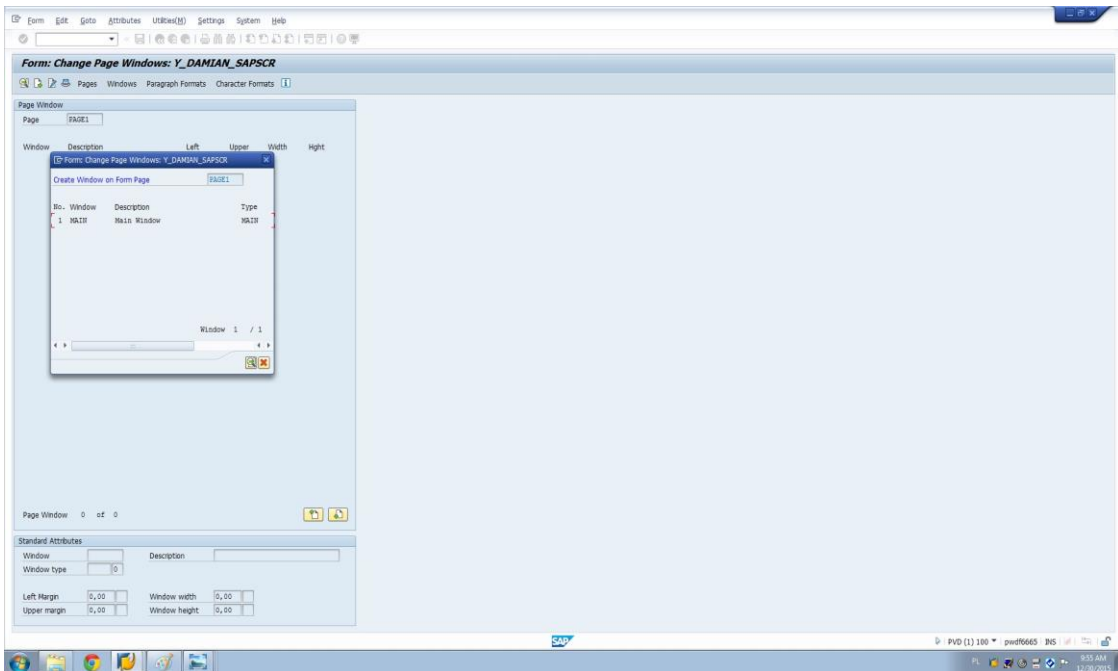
Form Edit Goto Attributes Utilities(M) Settings System Help

Form: Change Page Windows: Y_DAMIAN_SAPSCR

Pages Windows Paragraph Formats Character Formats

Page Window
Page PAGE1

Window Description Left Upper Width Hight

Form: Change Page Windows: Y_DAMIAN_SAPSCR

Create Window on Form Page PAGE1

| No. | Window | Description | Type |
|---|---|---|---|
| 1 | MAIN | Main Window | MAIN |

Window 1 / 1

Page Window 0 of 0

Standard Attributes
Window Description
Window type 0

Left Margin 0,00 Window width 0,00
Upper margin 0,00 Window height 0,00

SAP

PVD (1) 100 pwdf6665 INS

PL 9:55 AM 12/30/2015